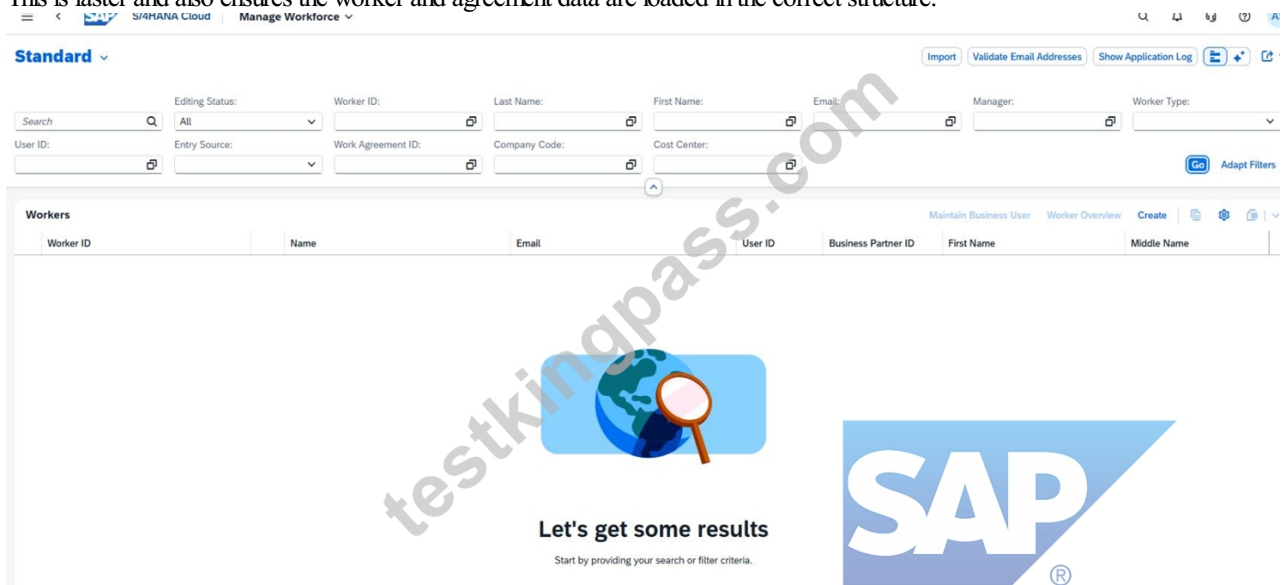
This is faster and also ensures the worker and agreement data are loaded in the correct structure.

SAP S/4HANA Cloud Manage Workforce

Standard

Import Validate Email Addresses Show Application Log

Search

Editing Status: All

Worker ID:

Last Name:

First Name:

Email:

Manager:

Worker Type:

User ID:

Entry Source:

Work Agreement ID:

Company Code:

Cost Center:

Go Adapt Filters

Workers

Maintain Business User Worker Overview Create

| Worker ID | Name | Email | User ID | Business Partner ID | First Name | Middle Name |
|---|---|---|---|---|---|---|

Let's get some results

Start by providing your search or filter criteria.

SAP ®

testkingpass.com